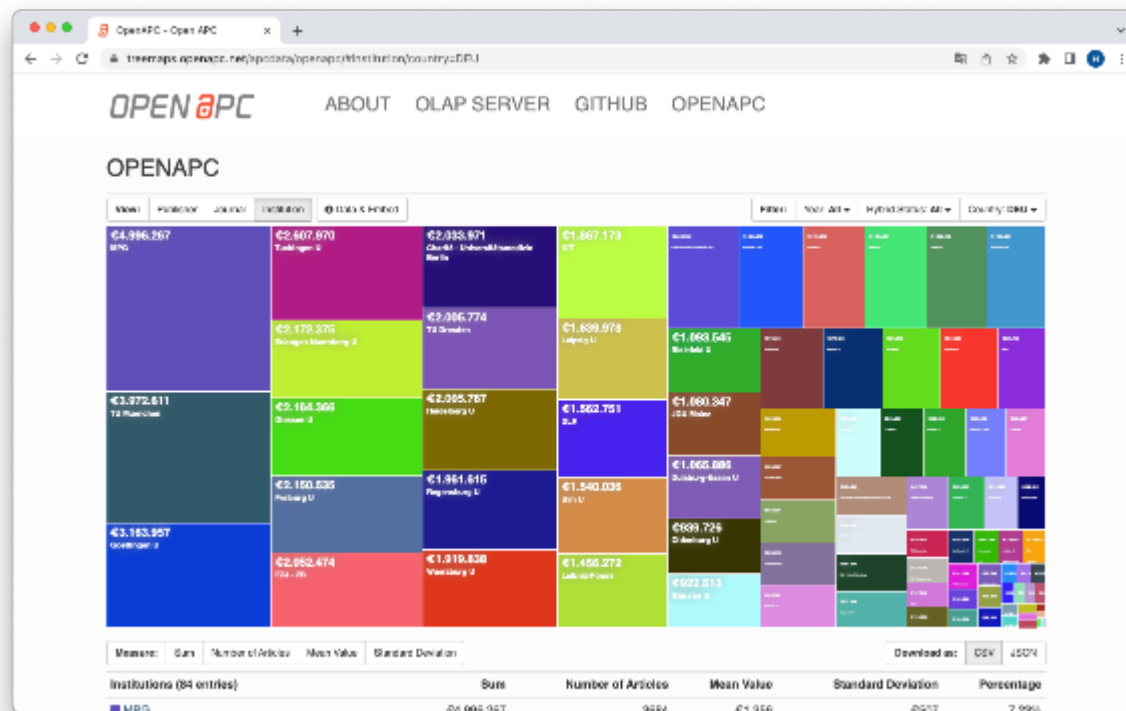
OpenAPC - Open APC

treemaps.openapc.net/apcdata/openapc/#institution/country=DEU

OPEN APC ABOUT OLAP SERVER GITHUB OPENAPC

OPENAPC

View: Publisher Journal Institution Data & Embed

Filter: Year: All Hybrid Status: All Country: DEU

€4.996.267
MPG

€3.972.611
TU Muenchen

€3.163.957
Goettingen U

€2.607.970
Tuebingen U

€2.172.376
Erlangen Nuernberg U

€2.164.366
Giessen U

€2.150.535
Freiburg U

€2.052.474
FZJ - ZB

€2.033.971
Charité - Universitätsmedizin Berlin

€2.006.774
TU Dresden

€2.005.767
Heidelberg U

€1.961.615
Regensburg U

€1.919.838
Wuerzburg U

€1.867.173
KIT

€1.639.978
Leipzig U

€1.562.751
DLR

€1.540.036
Bonn U

€1.456.272
Leibniz-Fonds

€1.093.545
Bielefeld U

€1.080.347
JGU Mainz

€1.065.886
Duisburg-Essen U

€939.726
Oldenburg U

€922.513
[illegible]

Measure: Sum Number of Articles Mean Value Standard Deviation

Download as: CSV JSON

| Institutions (84 entries) | Sum | Number of Articles | Mean Value | Standard Deviation | Percentage |
|---|---|---|---|---|---|
| MPG | €4.996.267 | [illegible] | €1.359 | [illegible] | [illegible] |